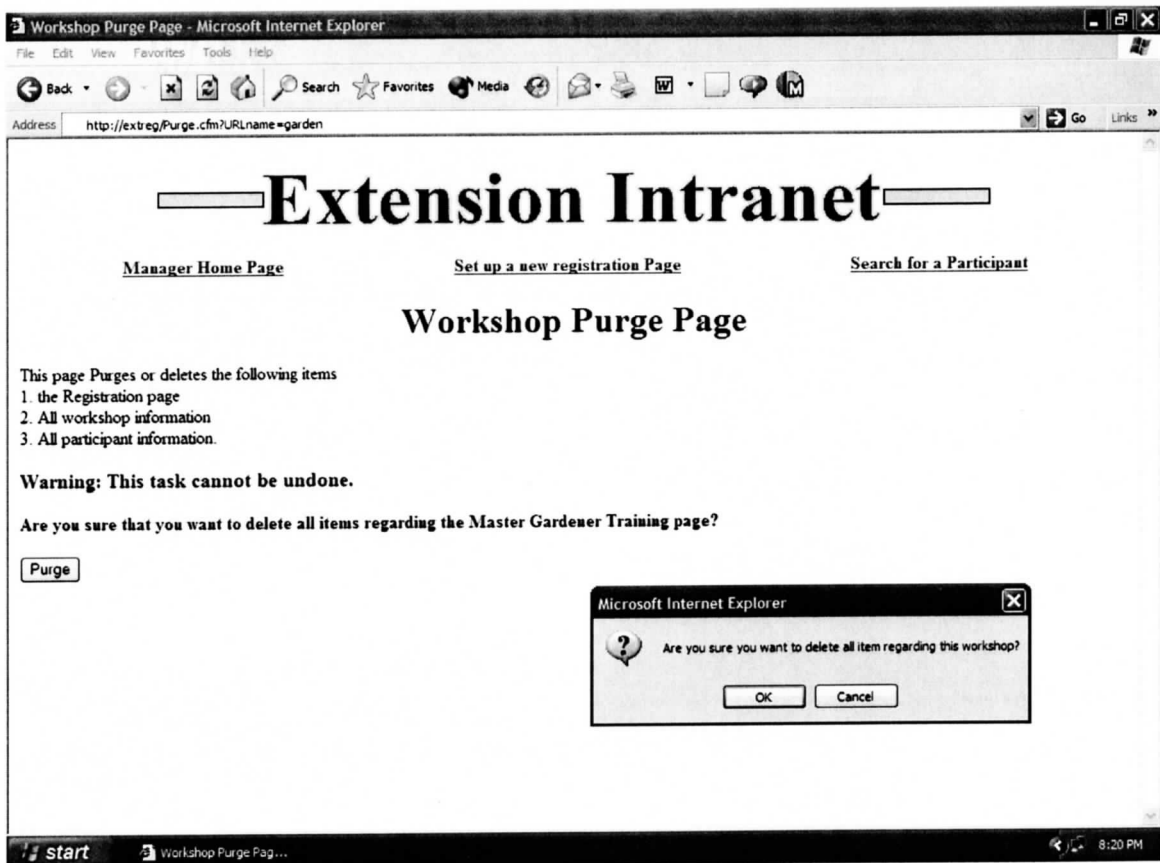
Workshop Purge Page - Microsoft Internet Explorer

File Edit View Favorites Tools Help

Back Search Favorites Media

Address http://extreg/Purge.cfm?URLname=garden

Go Links »

Extension Intranet

Manager Home Page

Set up a new registration Page

Search for a Participant

Workshop Purge Page

This page Purges or deletes the following items
1. the Registration page
2. All workshop information
3. All participant information.

Warning: This task cannot be undone.

Are you sure that you want to delete all items regarding the Master Gardener Training page?

Purge

Microsoft Internet Explorer

Are you sure you want to delete all item regarding this workshop?

OK Cancel

start Workshop Purge Pag...

8:20 PM